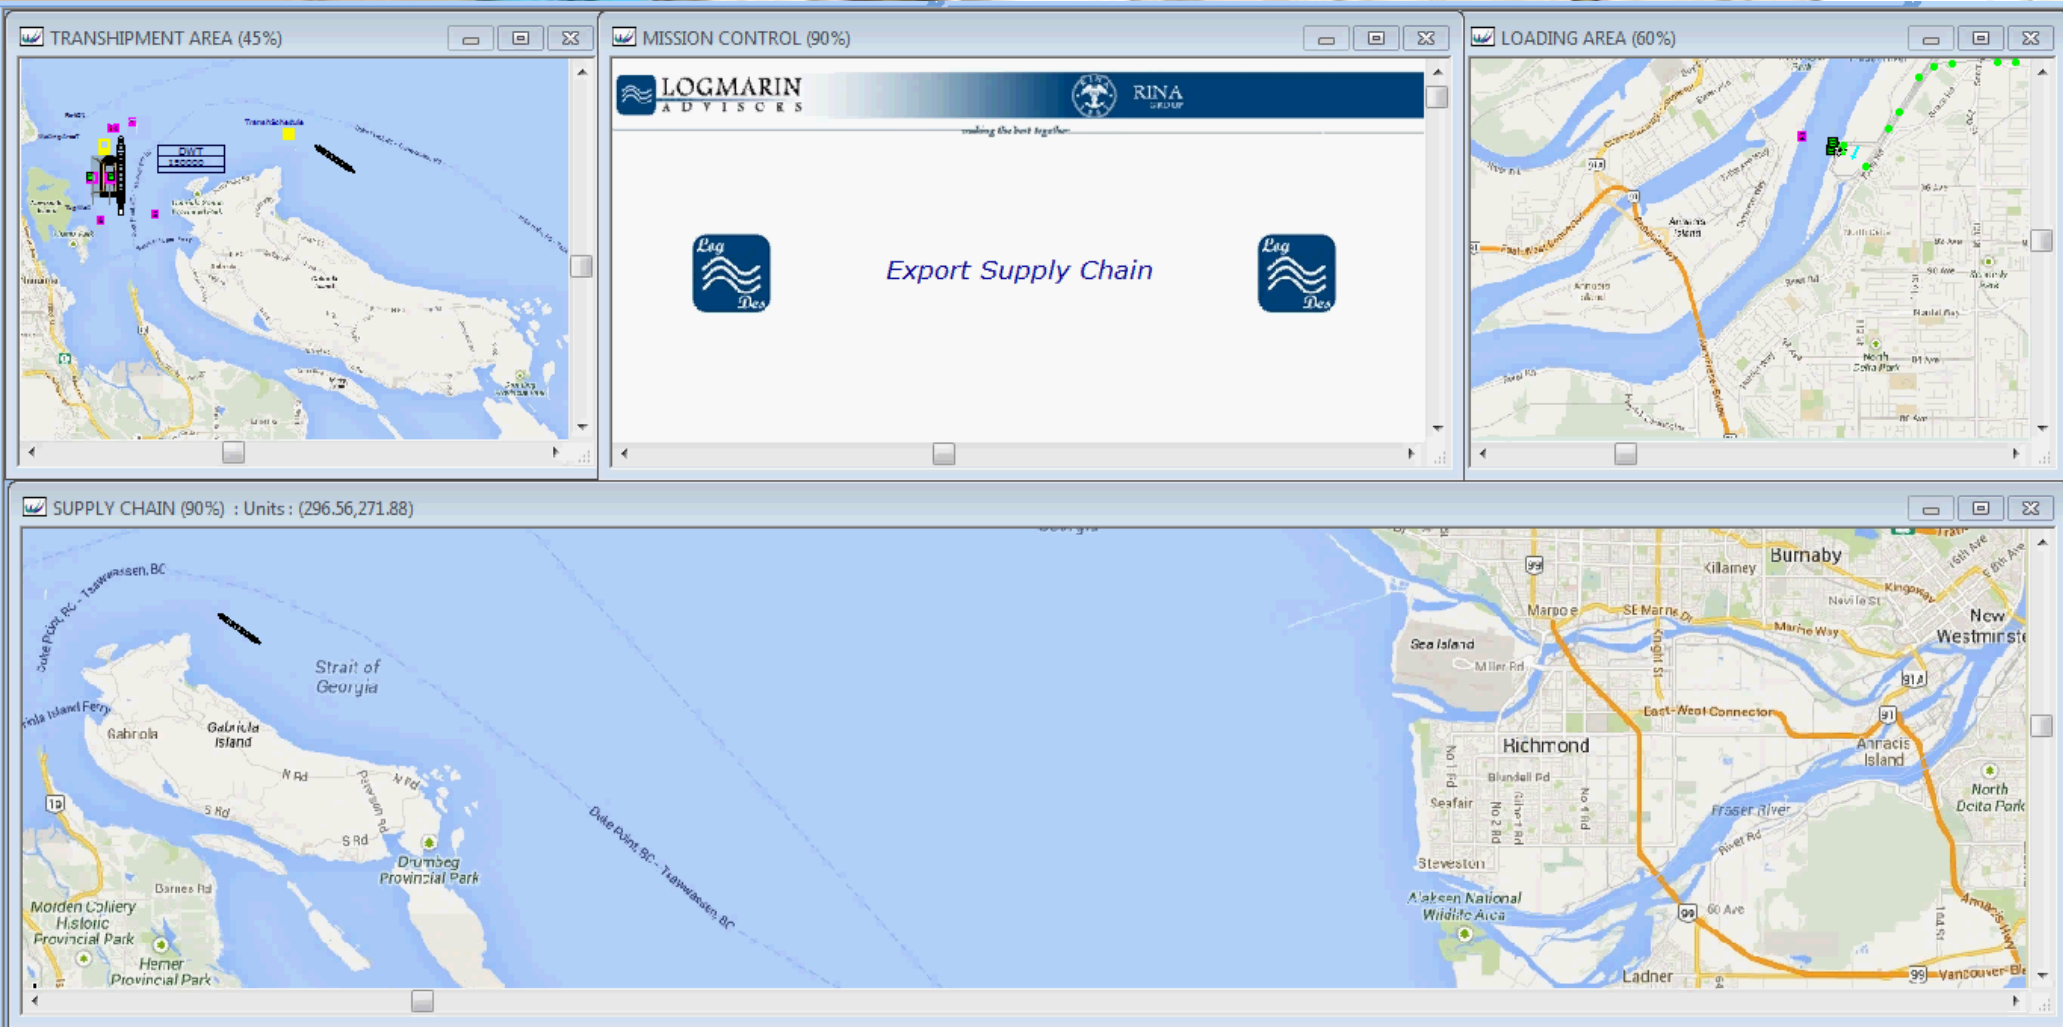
TRANSHIPMENT AREA (45%)

DWT

MISSION CONTROL (90%)

LOGMARIN ADVISORS

RINA GROUP

making the best together

Log Des

Export Supply Chain

Log Des

LOADING AREA (60%)

Annacis Island

North Delta Park

SUPPLY CHAIN (90%) : Units : (296.56,271.88)

Georgia

Duke Point, BC - Tsawwassen, BC

Strait of Georgia

Gabriola Ferry

Gabriola

Gabriola Island

N Rd

S Rd

S Rd

Drumbeg Provincial Park

Morden Colliery Historic Provincial Park

Barnes Rd

Hemer Provincial Park

Duke Point, BC - Tsawwassen, BC

99

Burnaby

Killarney

Marpole

SE Marine Dr

Marine Way

New Westminster

Sea Island

Miller Rd

Knight St

91A

East-West Connector

91

Richmond

Annacis Island

Blundell Rd

No 2 Rd

No 4 Rd

Seafair

Fraser River

River Rd

North Delta Park

Steveston

Alaksen National Wildlife Area

99

60 Ave

Ladner

99

Vancouver-Bl